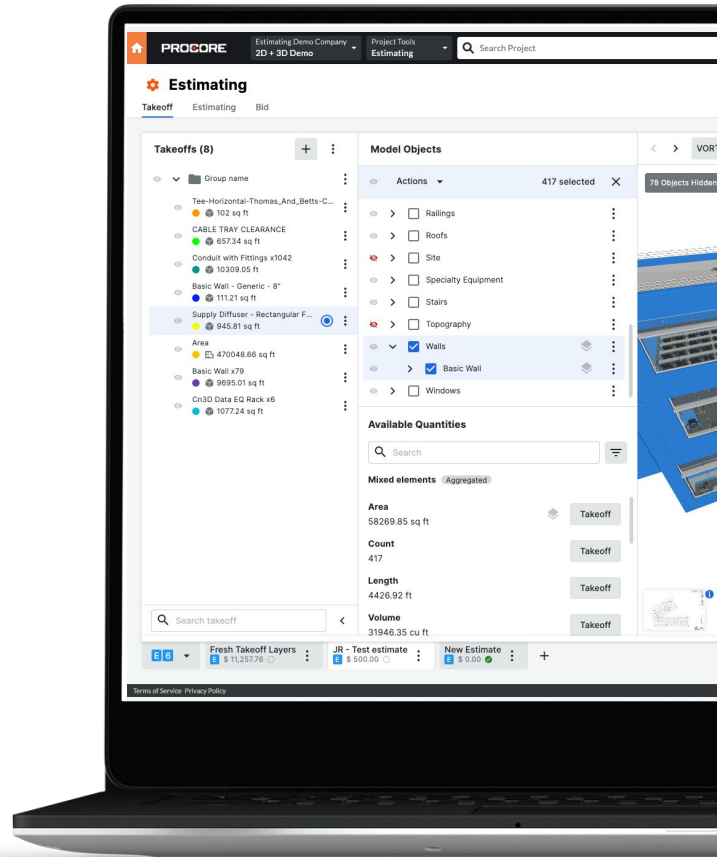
PROCORE
Estimating Demo Company
2D + 3D Demo
Project Tools
Estimating
Search Project

Estimating
Takeoff Estimating Bid

Takeoffs (8)
Group name
Tee-Horizontal-Thomas_And_Betts-C...
102 sq ft
CABLE TRAY CLEARANCE
657.34 sq ft
Conduit with Fittings x1042
10309.05 ft
Basic Wall - Generic - 8"
111.21 sq ft
Supply Diffuser - Rectangular F...
945.81 sq ft
Area
470048.66 sq ft
Basic Wall x79
9695.01 sq ft
Cn3D Data EQ Rack x6
1077.24 sq ft
Search takeoff

Model Objects
Actions
417 selected
Railings
Roofs
Site
Specialty Equipment
Stairs
Topography
Walls
Basic Wall
Windows

Available Quantities
Search
Mixed elements Aggregated
Area
58269.85 sq ft
Takeoff
Count
417
Takeoff
Length
4426.92 ft
Takeoff
Volume
31946.35 cu ft
Takeoff

VORT
78 Objects Hidden

E 6
Fresh Takeoff Layers
$ 11,257.76
JR - Test estimate
$ 500.00
New Estimate
$ 0.00
+

Terms of Service · Privacy Policy